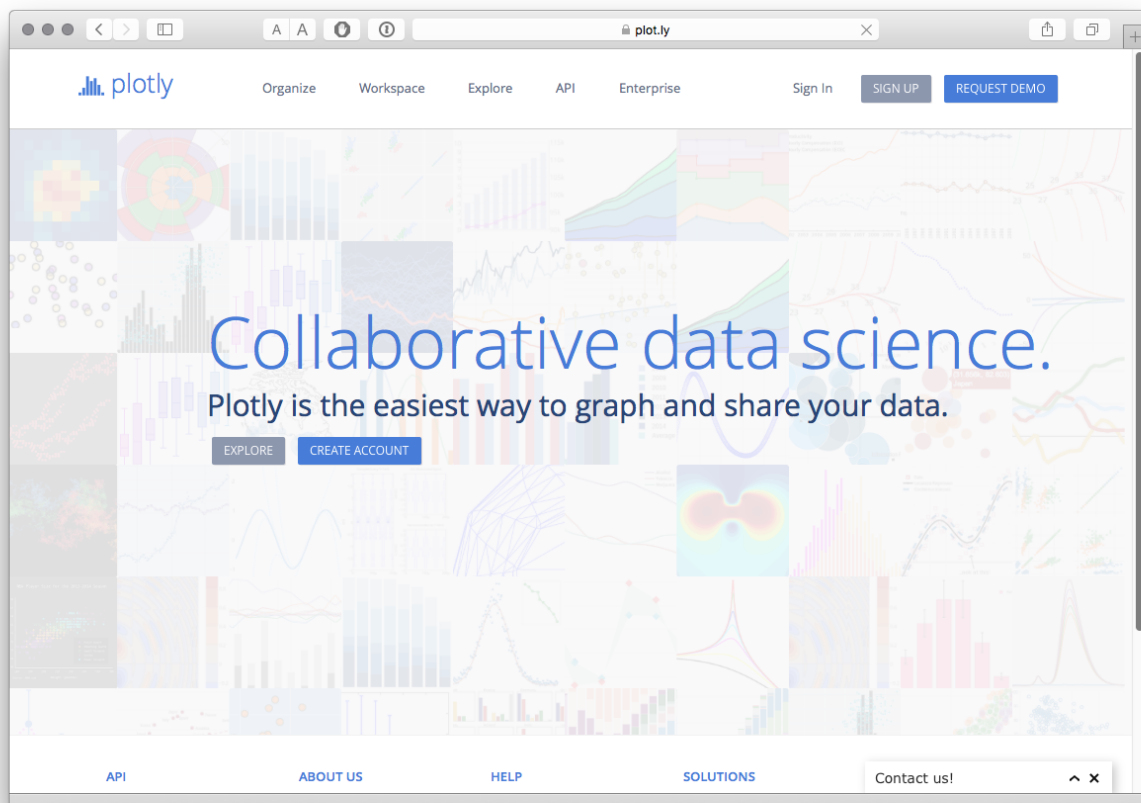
A A

plot.ly

plotly

Organize Workspace Explore API Enterprise

Sign In SIGN UP REQUEST DEMO

Collaborative data science.

Plotly is the easiest way to graph and share your data.

EXPLORE CREATE ACCOUNT

API ABOUT US HELP SOLUTIONS

Contact us!